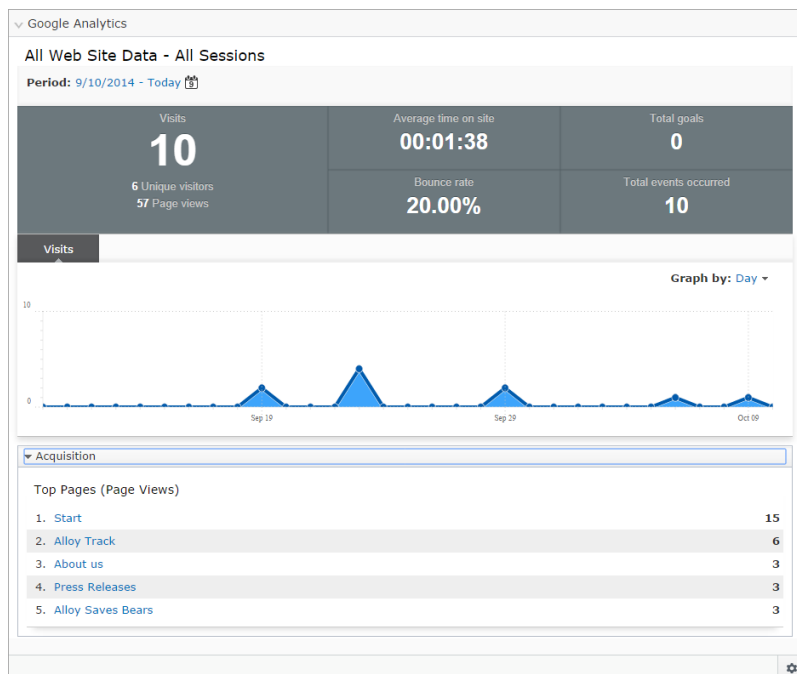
Google Analytics

All Web Site Data - All Sessions

Period: 9/10/2014 - Today

Visits
10
6 Unique visitors
57 Page views

Average time on site
00:01:38

Total goals
0

Bounce rate
20.00%

Total events occurred
10

Visits

Graph by: Day

10
0
Sep 19
Sep 29
Oct 09

Acquisition

Top Pages (Page Views)

| | | |
|---|---|---|
| 1. | Start | 15 |
| 2. | Alloy Track | 6 |
| 3. | About us | 3 |
| 4. | Press Releases | 3 |
| 5. | Alloy Saves Bears | 3 |